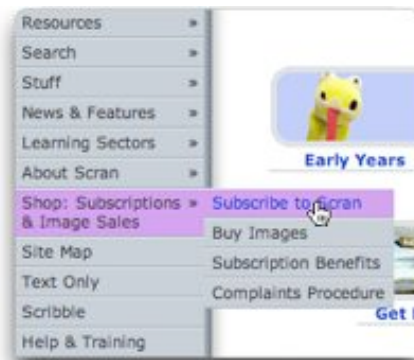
Resources »
Search »
Stuff »
News & Features »
Learning Sectors »
About Scran »
Shop: Subscriptions & Image Sales »
Site Map
Text Only
Scribble
Help & Training

Subscribe to Scran
Buy Images
Subscription Benefits
Complaints Procedure

Early Years
Get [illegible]